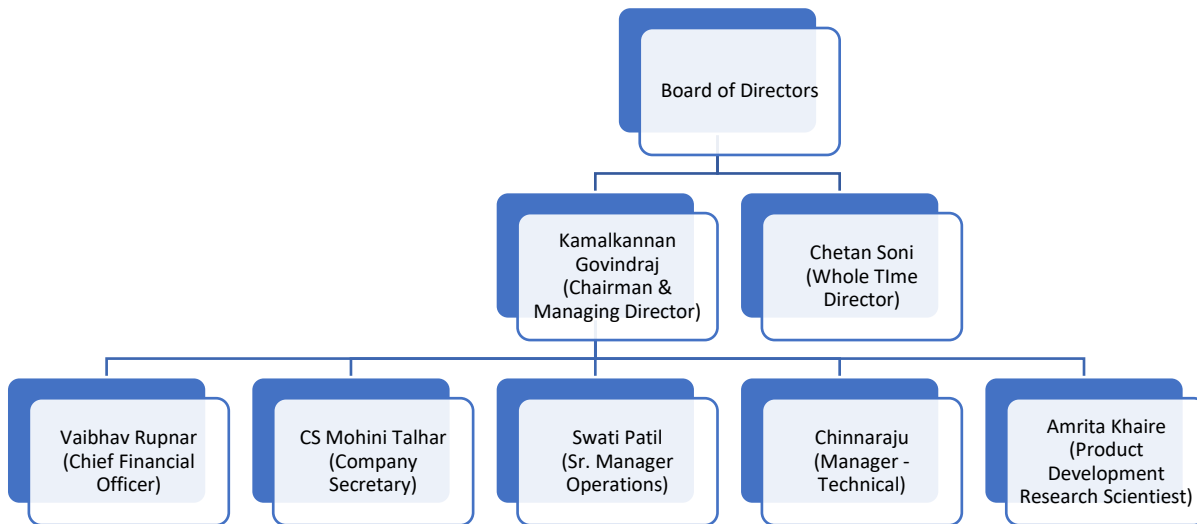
Board of Directors

Kamalkannan Govindraj (Chairman & Managing Director)

Chetan Soni (Whole TIme Director)

Vaibhav Rupnar (Chief Financial Officer)

CS Mohini Talhar (Company Secretary)

Swati Patil (Sr. Manager Operations)

Chinnaraju (Manager - Technical)

Amrita Khaire (Product Development Research Scientiest)